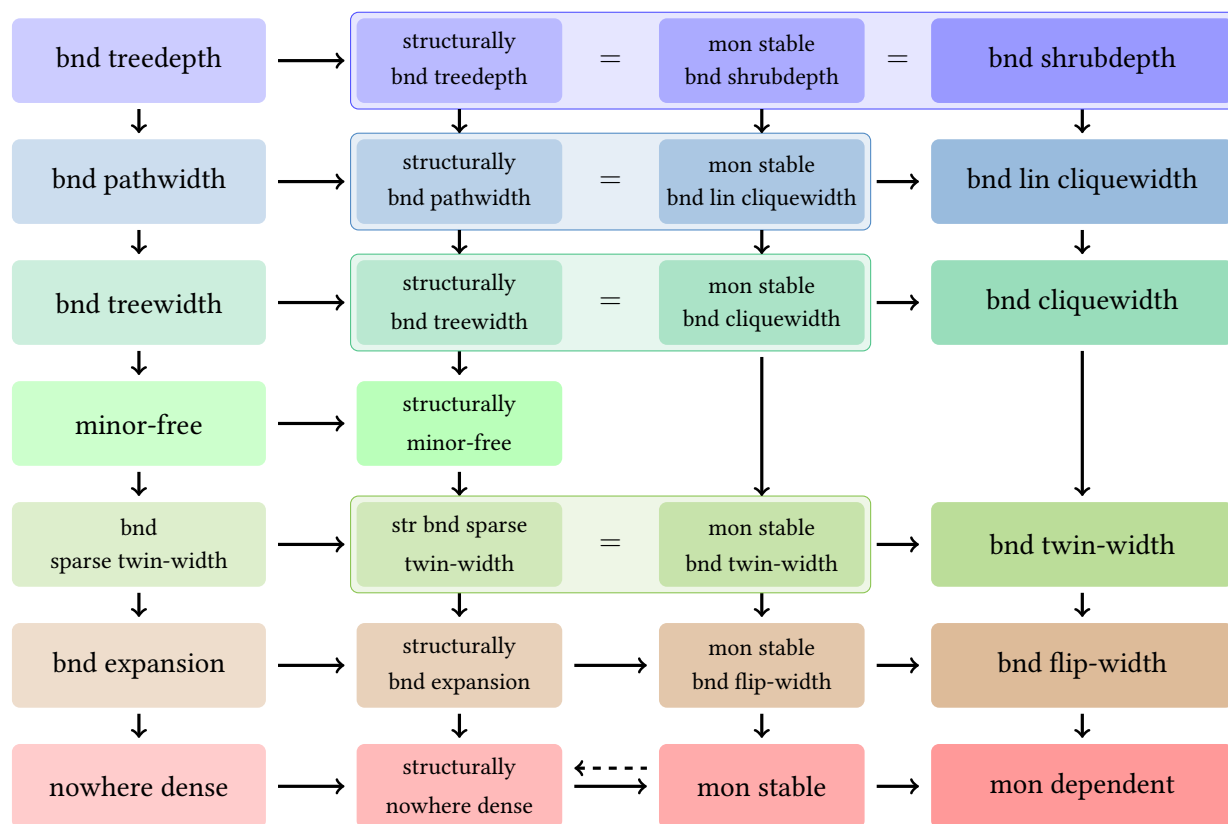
bnd treedepth

structurally bnd treedepth = mon stable bnd shrubdepth = bnd shrubdepth

bnd pathwidth

structurally bnd pathwidth = mon stable bnd lin cliquewidth

bnd lin cliquewidth

bnd treewidth

structurally bnd treewidth = mon stable bnd cliquewidth

bnd cliquewidth

minor-free

structurally minor-free

bnd sparse twin-width

str bnd sparse twin-width = mon stable bnd twin-width

bnd twin-width

bnd expansion

structurally bnd expansion

mon stable bnd flip-width

bnd flip-width

nowhere dense

structurally nowhere dense

mon stable

mon dependent